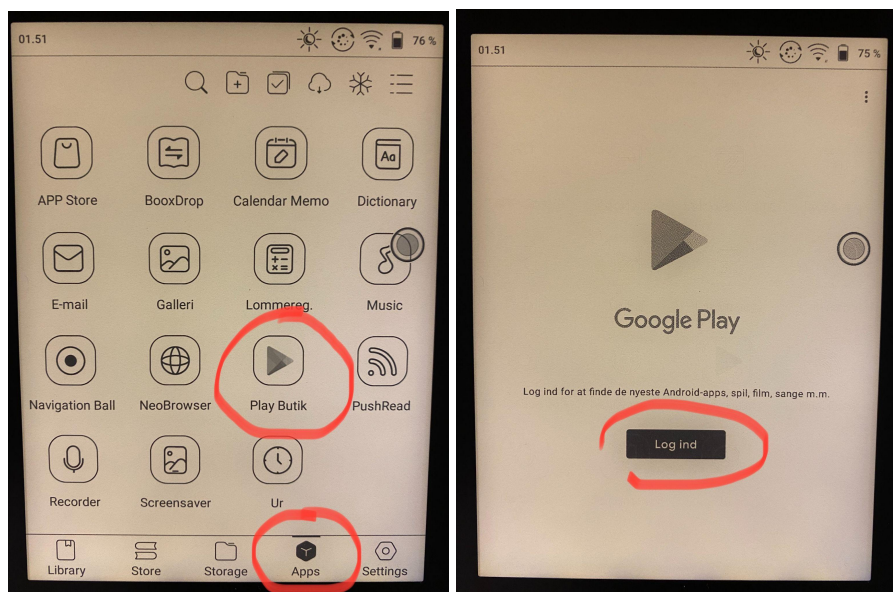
01.51

76 %

APP Store

BooxDrop

Calendar Memo

Dictionary

E-mail

Galleri

Lommereg.

Music

Navigation Ball

NeoBrowser

Play Butik

PushRead

Recorder

Screensaver

Ur

Library

Store

Storage

Apps

Settings

01.51

75 %

Google Play

Log ind for at finde de nyeste Android-apps, spil, film, sange m.m.

Log ind